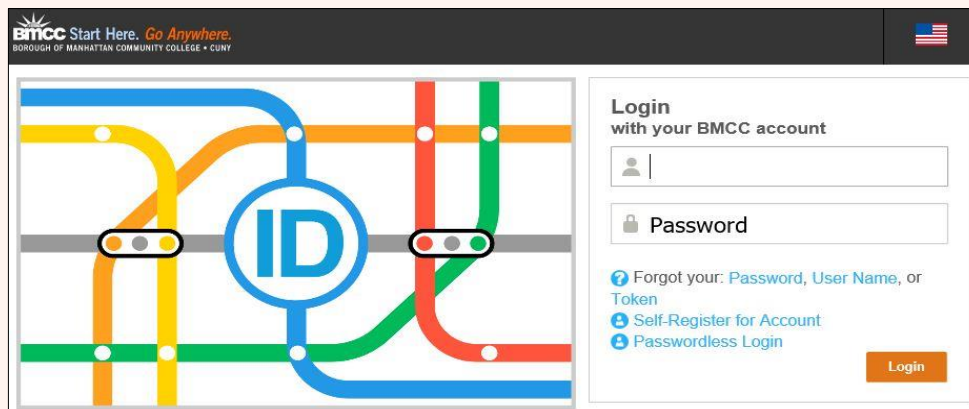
BMCC Start Here. Go Anywhere.
BOROUGH OF MANHATTAN COMMUNITY COLLEGE • CUNY

ID

Login
with your BMCC account

Password

Forgot your: Password, User Name, or Token
Self-Register for Account
Passwordless Login

Login